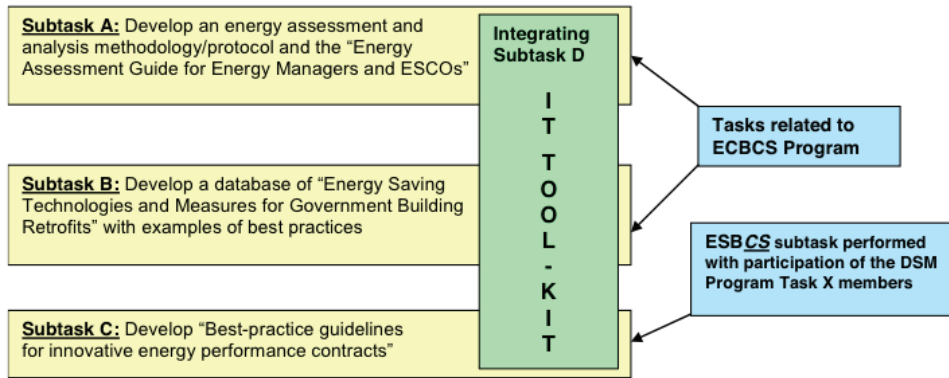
Subtask A: Develop an energy assessment and analysis methodology/protocol and the “Energy Assessment Guide for Energy Managers and ESCOs”

Subtask B: Develop a database of “Energy Saving Technologies and Measures for Government Building Retrofits” with examples of best practices

Subtask C: Develop “Best-practice guidelines for innovative energy performance contracts”

Integrating Subtask D

IT TOOL-KIT

Tasks related to ECBCS Program

ESB*CS* subtask performed with participation of the DSM Program Task X members